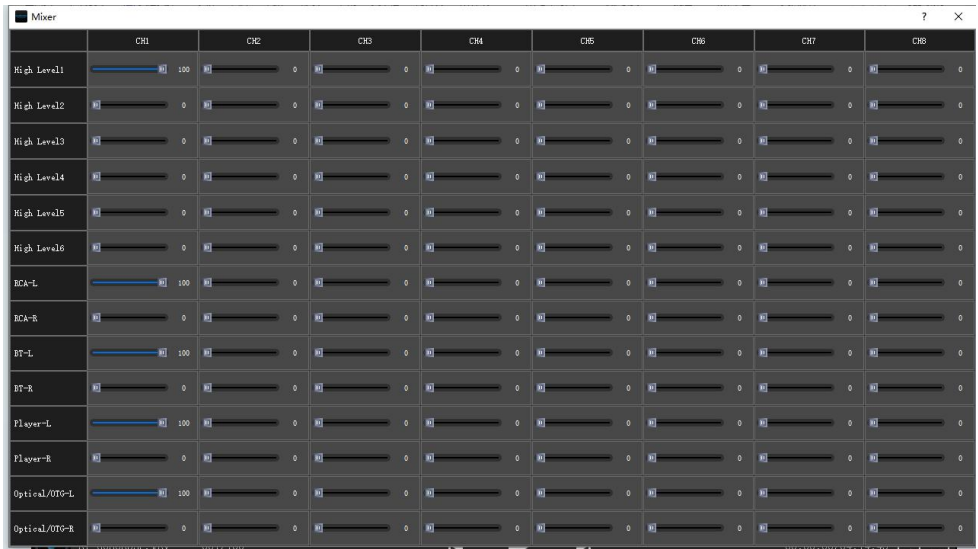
Mixer

?

×

| | CH1 | CH2 | CH3 | CH4 | CH5 | CH6 | CH7 | CH8 |
|---|---|---|---|---|---|---|---|---|
| High Level1 | 100 | 0 | 0 | 0 | 0 | 0 | 0 | 0 |
| High Level2 | 0 | 0 | 0 | 0 | 0 | 0 | 0 | 0 |
| High Level3 | 0 | 0 | 0 | 0 | 0 | 0 | 0 | 0 |
| High Level4 | 0 | 0 | 0 | 0 | 0 | 0 | 0 | 0 |
| High Level5 | 0 | 0 | 0 | 0 | 0 | 0 | 0 | 0 |
| High Level6 | 0 | 0 | 0 | 0 | 0 | 0 | 0 | 0 |
| RCA-L | 100 | 0 | 0 | 0 | 0 | 0 | 0 | 0 |
| RCA-R | 0 | 0 | 0 | 0 | 0 | 0 | 0 | 0 |
| BT-L | 100 | 0 | 0 | 0 | 0 | 0 | 0 | 0 |
| BT-R | 0 | 0 | 0 | 0 | 0 | 0 | 0 | 0 |
| Player-L | 100 | 0 | 0 | 0 | 0 | 0 | 0 | 0 |
| Player-R | 0 | 0 | 0 | 0 | 0 | 0 | 0 | 0 |
| Optical/OTG-L | 100 | 0 | 0 | 0 | 0 | 0 | 0 | 0 |
| Optical/OTG-R | 0 | 0 | 0 | 0 | 0 | 0 | 0 | 0 |